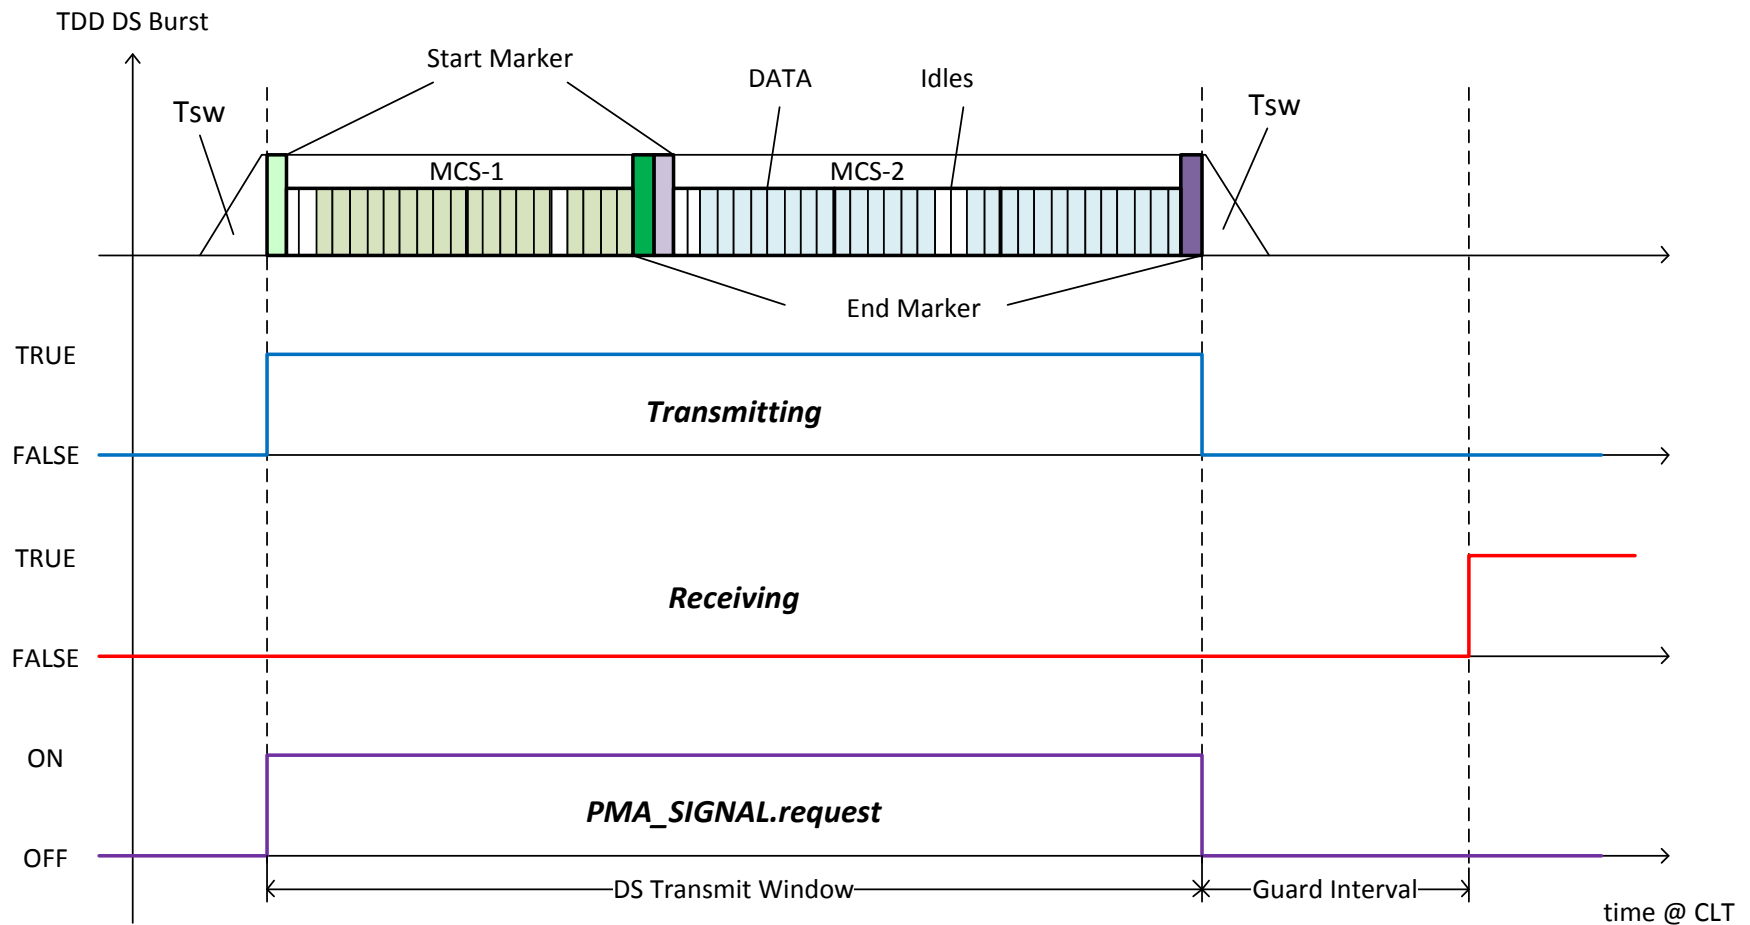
TDD DS Burst

Start Marker

DATA

Idles

Tsw

Tsw

MCS-1

MCS-2

End Marker

TRUE

Transmitting

FALSE

TRUE

Receiving

FALSE

ON

PMA_SIGNAL.request

OFF

DS Transmit Window

Guard Interval

time @ CLT